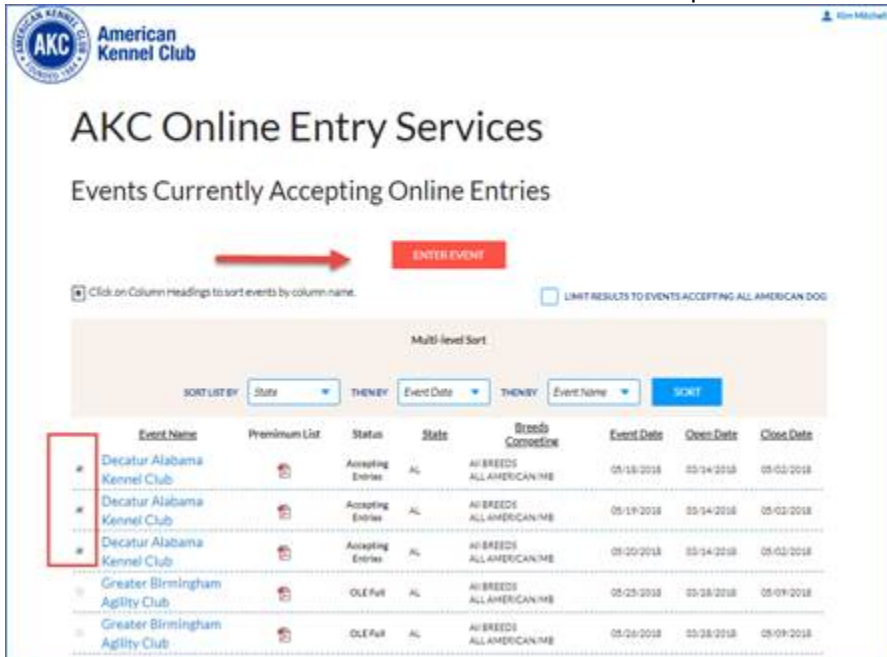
AKC American Kennel Club

AMERICAN KENNEL CLUB FOUNDED 1884

Kim Mitchell

AKC Online Entry Services

Events Currently Accepting Online Entries

ENTER EVENT

Click on Column Headings to sort events by column name.

LIMIT RESULTS TO EVENTS ACCEPTING ALL AMERICAN DOG

Multi-level Sort

SORT LIST BY State THEN BY Event Date THEN BY Event Name SORT

| | Event Name | Premium List | Status | State | Breeds Competing | Event Date | Open Date | Close Date |
|---|---|---|---|---|---|---|---|---|
| | Decatur Alabama Kennel Club | | Accepting Entries | AL | All BREEDS ALL AMERICAN/MB | 05/18/2018 | 03/14/2018 | 05/02/2018 |
| | Decatur Alabama Kennel Club | | Accepting Entries | AL | All BREEDS ALL AMERICAN/MB | 05/19/2018 | 03/14/2018 | 05/02/2018 |
| | Decatur Alabama Kennel Club | | Accepting Entries | AL | All BREEDS ALL AMERICAN/MB | 05/20/2018 | 03/14/2018 | 05/02/2018 |
| | Greater Birmingham Agility Club | | OLE Full | AL | All BREEDS ALL AMERICAN/MB | 05/25/2018 | 03/28/2018 | 05/09/2018 |
| | Greater Birmingham Agility Club | | OLE Full | AL | All BREEDS ALL AMERICAN/MB | 05/26/2018 | 03/28/2018 | 05/09/2018 |